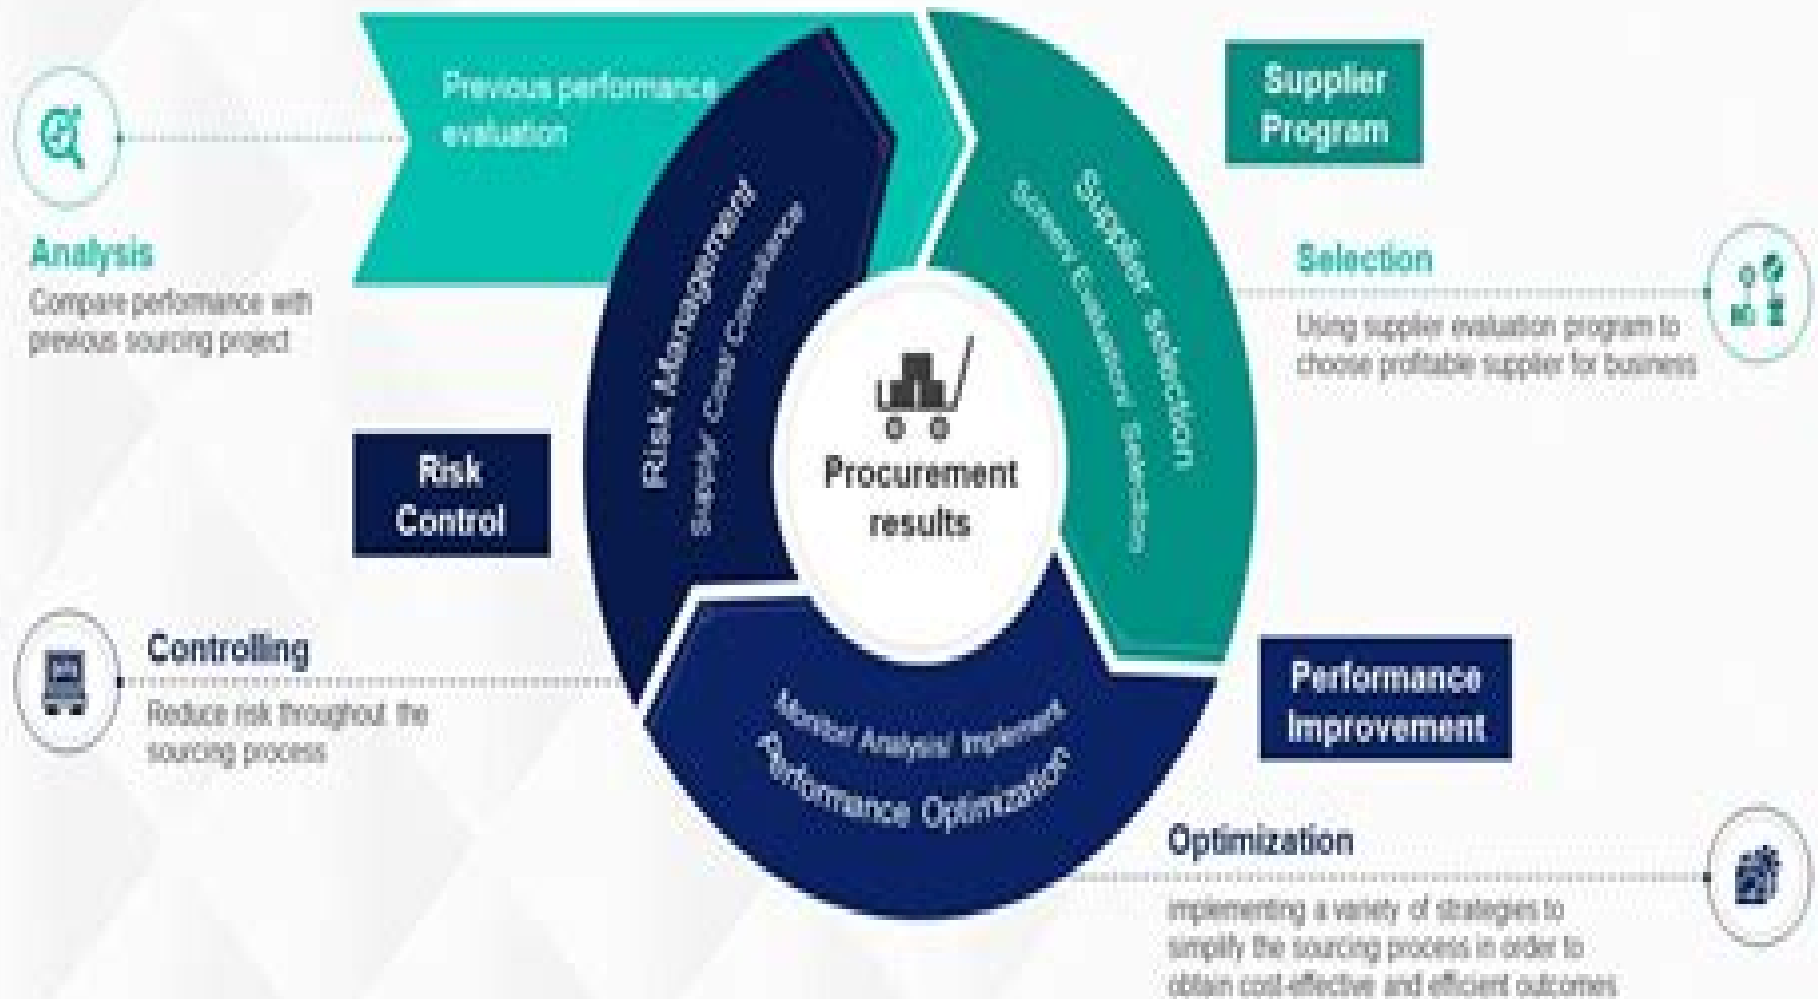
Previous performance evaluation

Supplier Program

Analysis
Compare performance with previous sourcing project

Supplier Selection
Screen/ Classification/ Selection

Selection
Using supplier evaluation program to choose profitable supplier for business

Risk Management
Supplier Cost/ Compliance

Procurement results

Risk Control

Controlling
Reduce risk throughout the sourcing process

Monitor/ Analysis/ Implement
Performance Optimization

Performance Improvement

Optimization
implementing a variety of strategies to simplify the sourcing process in order to obtain cost-effective and efficient outcomes